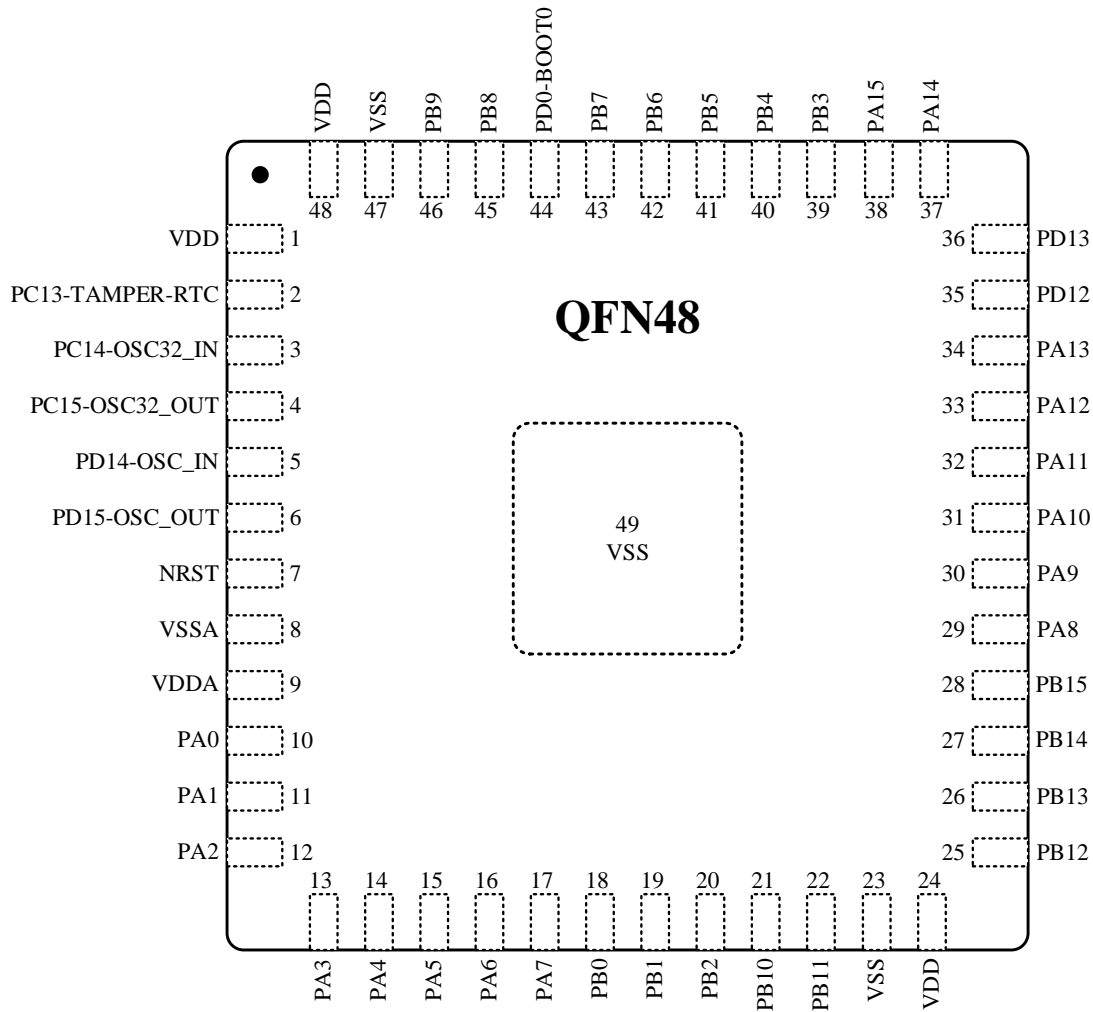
VDD VSS PB9 PB8 PD0-BOOT0 PB7 PB6 PB5 PB4 PB3 PA15 PA14

48 47 46 45 44 43 42 41 40 39 38 37

VDD 1
PC13-TAMPER-RTC 2
PC14-OSC32_IN 3
PC15-OSC32_OUT 4
PD14-OSC_IN 5
PD15-OSC_OUT 6
NRST 7
VSSA 8
VDDA 9
PA0 10
PA1 11
PA2 12

QFN48

49
VSS

36 PD13
35 PD12
34 PA13
33 PA12
32 PA11
31 PA10
30 PA9
29 PA8
28 PB15
27 PB14
26 PB13
25 PB12

13 14 15 16 17 18 19 20 21 22 23 24

PA3 PA4 PA5 PA6 PA7 PB0 PB1 PB2 PB10 PB11 VSS VDD